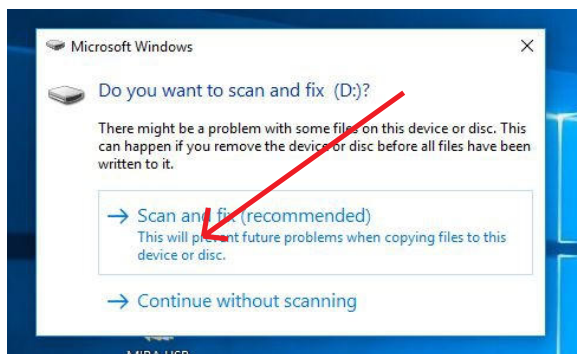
Microsoft Windows

Do you want to scan and fix (D:)?

There might be a problem with some files on this device or disc. This can happen if you remove the device or disc before all files have been written to it.

→ Scan and fix (recommended)
This will prevent future problems when copying files to this device or disc.

→ Continue without scanning

MIRA USB